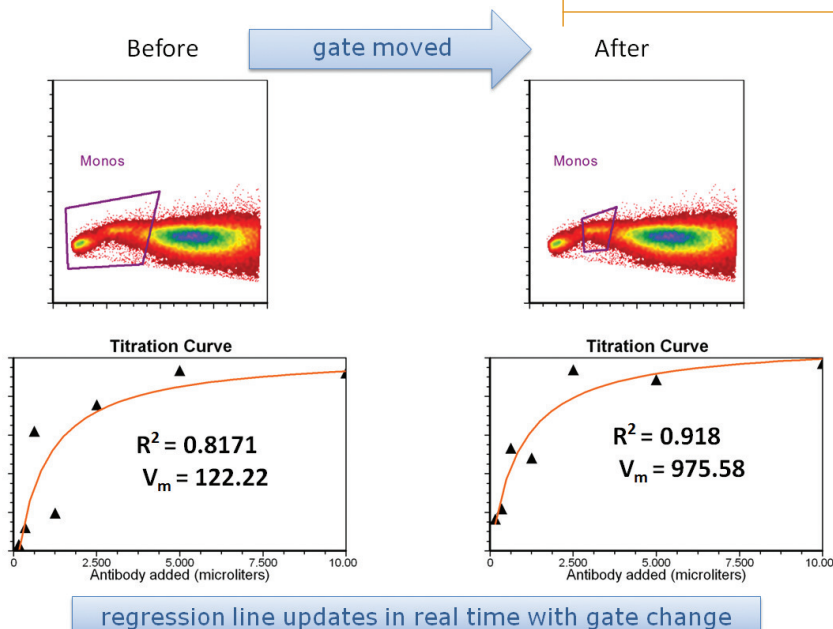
Before

gate moved

After

Monos

Monos

Titration Curve

$R^2 = 0.8171$
$V_m = 122.22$

0 2.500 5.000 7.500 10.00
Antibody added (microliters)

Titration Curve

$R^2 = 0.918$
$V_m = 975.58$

0 2.500 5.000 7.500 10.00
Antibody added (microliters)

regression line updates in real time with gate change